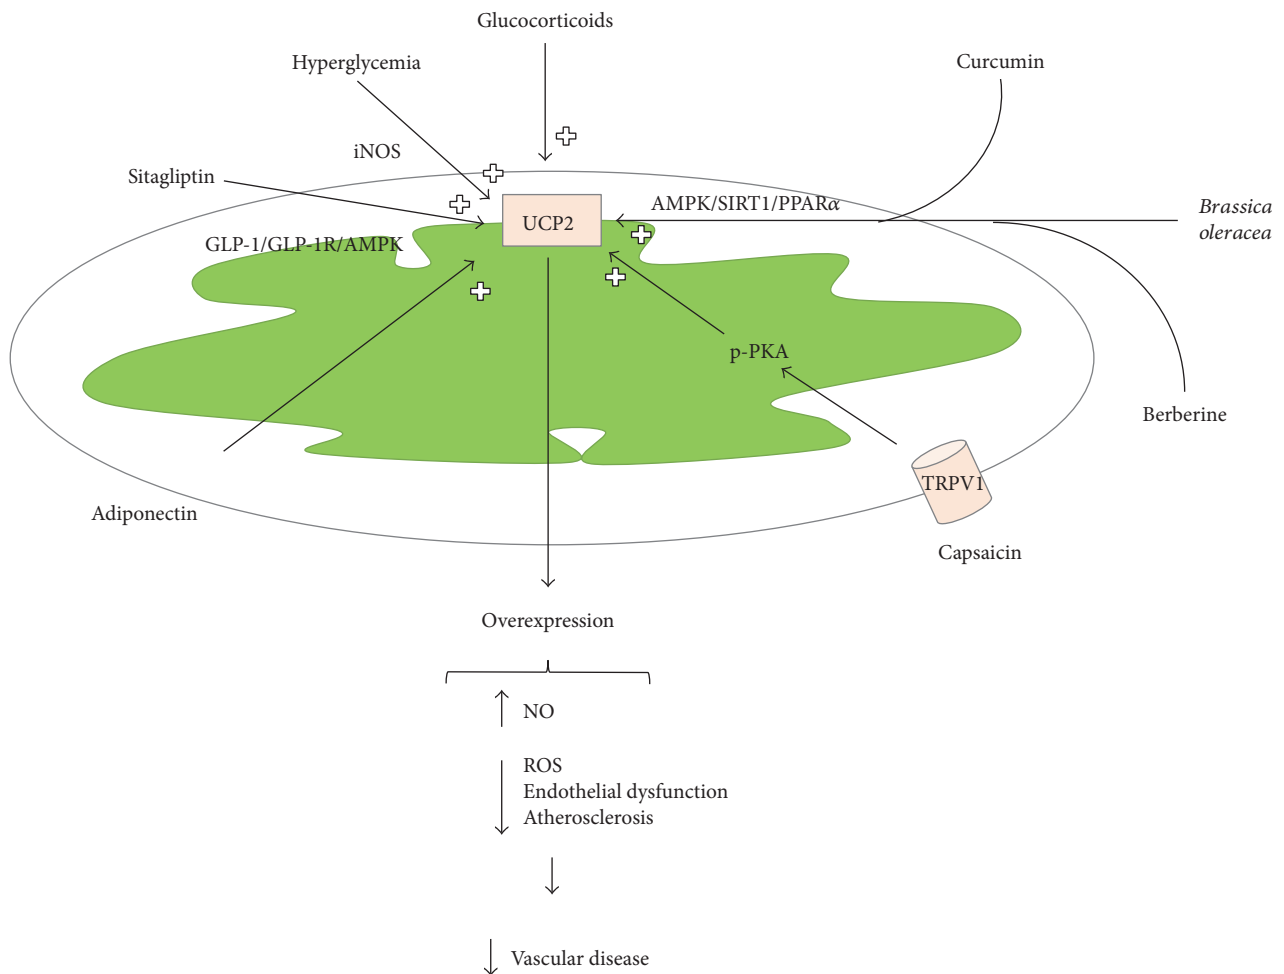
Glucocorticoids

Hyperglycemia

Curcumin

iNOS

Sitagliptin

AMPK/SIRT1/PPAR$\alpha$

*Brassica oleracea*

UCP2

GLP-1/GLP-1R/AMPK

p-PKA

Berberine

TRPV1

Adiponectin

Capsaicin

Overexpression

↑ NO

↓ ROS
Endothelial dysfunction
Atherosclerosis

↓

↓ Vascular disease